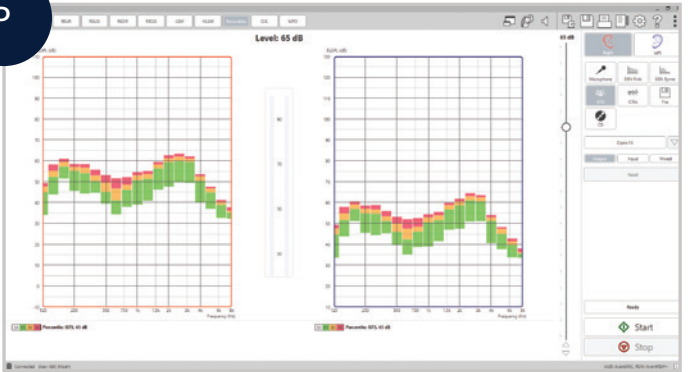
P

REAR REUG REOR REIG LTASS REAR Percentiles SII MPO

Level: 65 dB

65 dB

dB SPL (dB)

110
100
90
80
70
60
50
40
30
20
10
0
-10

125 250 500 750 1k 1.5k 2k 3k 4k 6k 8k
Frequency (Hz)

90
70
50
30

dB SPL (dB)

110
100
90
80
70
60
50
40
30
20
10
0
-10

125 250 500 750 1k 1.5k 2k 3k 4k 6k 8k
Frequency (Hz)

Percentile: ISTS, 65 dB

Percentile: ISTS, 65 dB

Microphone

ISTS

Open fit

Ready

Start

Stop

Connected